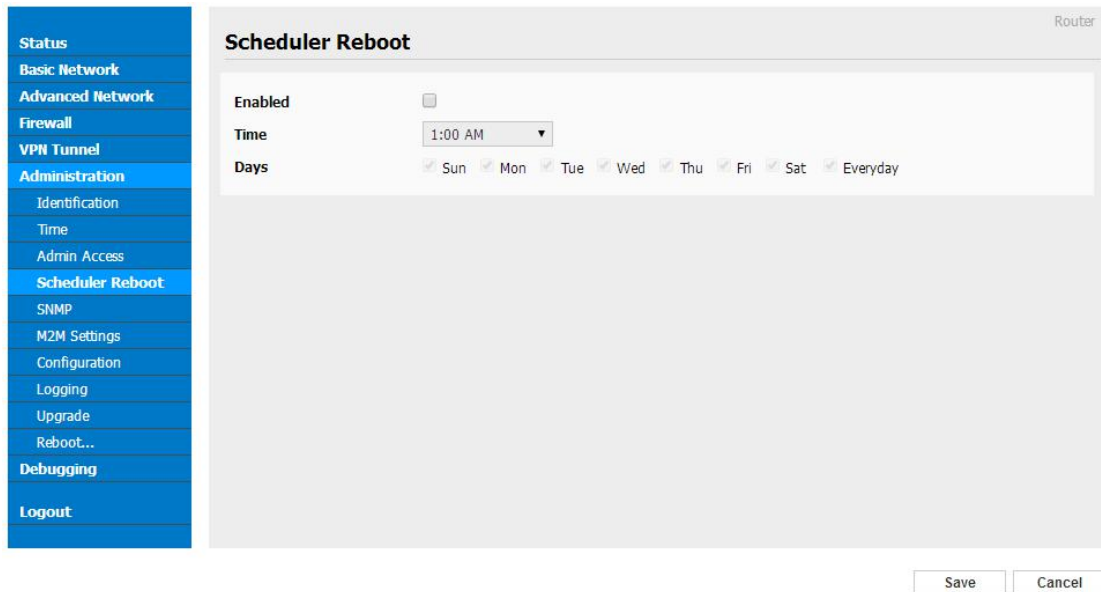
Status
Basic Network
Advanced Network
Firewall
VPN Tunnel
Administration
Identification
Time
Admin Access
Scheduler Reboot
SNMP
M2M Settings
Configuration
Logging
Upgrade
Reboot...
Debugging
Logout

Router

Scheduler Reboot

Enabled
Time 1:00 AM
Days Sun Mon Tue Wed Thu Fri Sat Everyday

Save Cancel